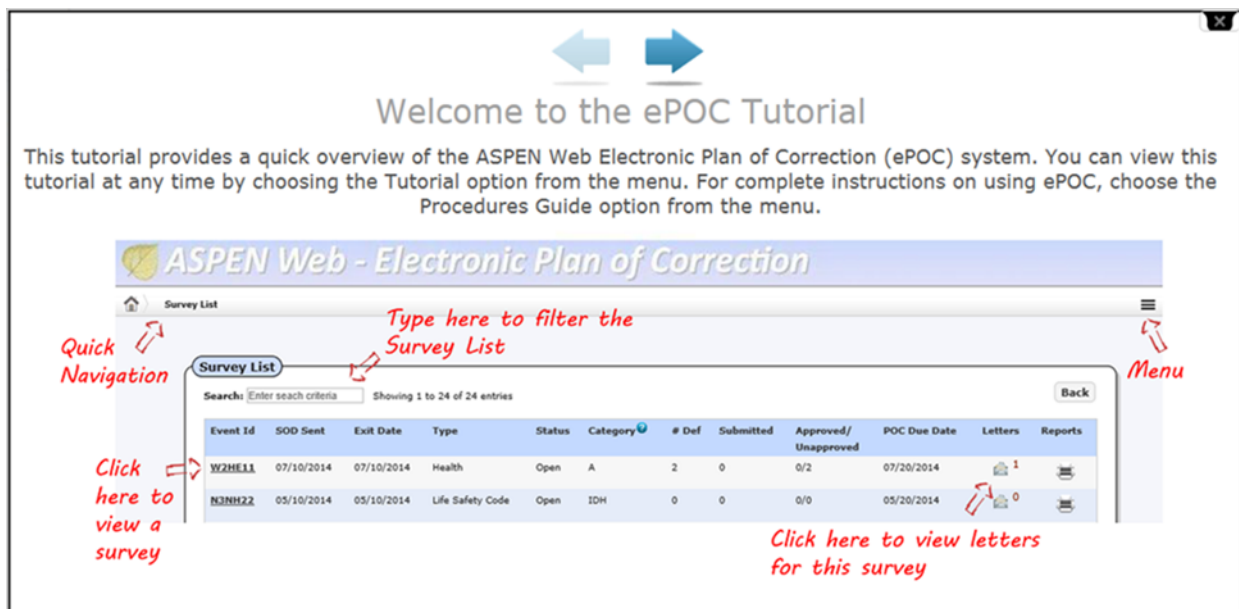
Welcome to the ePOC Tutorial

This tutorial provides a quick overview of the ASPEN Web Electronic Plan of Correction (ePOC) system. You can view this tutorial at any time by choosing the Tutorial option from the menu. For complete instructions on using ePOC, choose the Procedures Guide option from the menu.

ASPEN Web - Electronic Plan of Correction

Survey List

Quick Navigation

Type here to filter the Survey List

Menu

Survey List

Search: Enter seach criteria Showing 1 to 24 of 24 entries

Back

| Event Id | SOD Sent | Exit Date | Type | Status | Category | # Def | Submitted | Approved/ Unapproved | POC Due Date | Letters | Reports |
|---|---|---|---|---|---|---|---|---|---|---|---|
| W2HE11 | 07/10/2014 | 07/10/2014 | Health | Open | A | 2 | 0 | 0/2 | 07/20/2014 | 1 | |
| N3NH22 | 05/10/2014 | 05/10/2014 | Life Safety Code | Open | IDH | 0 | 0 | 0/0 | 05/20/2014 | 0 | |

Click here to view a survey

Click here to view letters for this survey